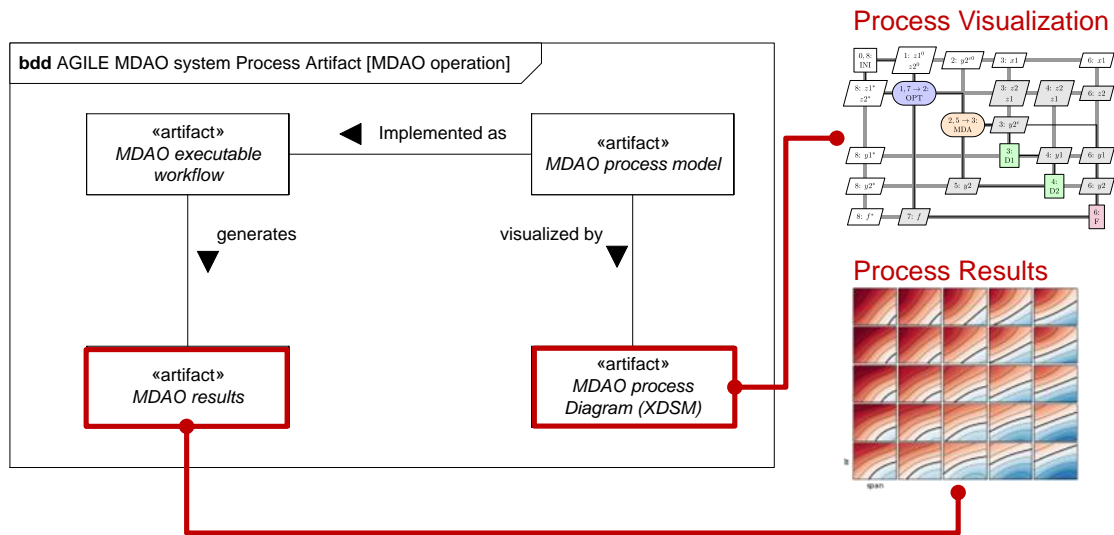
**bdd** AGILE MDAO system Process Artifact [MDAO operation]

«artifact»
*MDAO executable workflow*

Implemented as

«artifact»
*MDAO process model*

generates

visualized by

«artifact»
*MDAO results*

«artifact»
*MDAO process Diagram (XDSM)*

Process Visualization

0, 8: INI

1: $z1^0$ $z2^0$

2: $y2^{c0}$

3: $x1$

6: $x1$

8: $z1^*$ $z2^*$

1, 7 → 2: OPT

3: $z2$ $z1$

4: $z2$ $z1$

6: $z2$

2, 5 → 3: MDA

3: $y2^c$

3: D1

8: $y1^*$

4: $y1$

6: $y1$

4: D2

8: $y2^*$

5: $y2$

6: $y2$

6: F

8: $f^*$

7: $f$

Process Results

tr

span